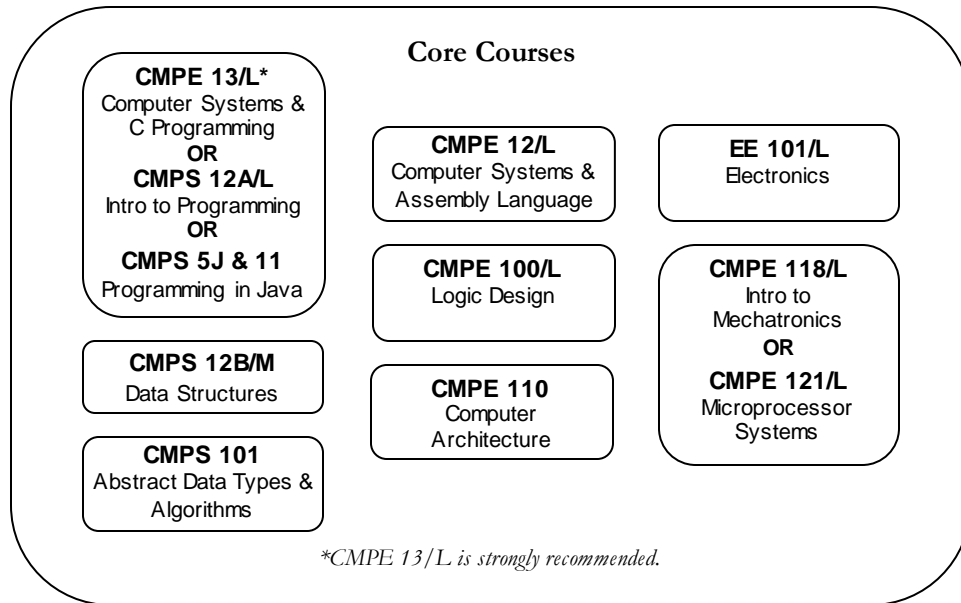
Core Courses

CMPE 13/L*
Computer Systems & C Programming
OR
CMPS 12A/L
Intro to Programming
OR
CMPS 5J & 11
Programming in Java

CMPS 12B/M
Data Structures

CMPS 101
Abstract Data Types & Algorithms

CMPE 12/L
Computer Systems & Assembly Language

CMPE 100/L
Logic Design

CMPE 110
Computer Architecture

EE 101/L
Electronics

CMPE 118/L
Intro to Mechatronics
OR
CMPE 121/L
Microprocessor Systems

*CMPE 13/L is strongly recommended.